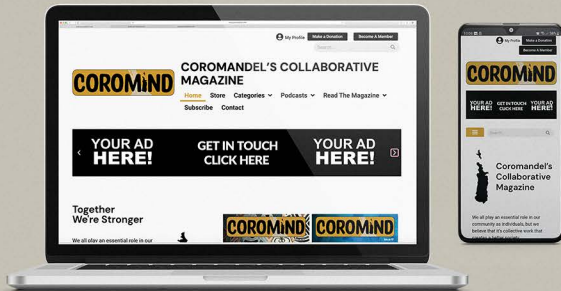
My Profile Make a Donation Become A Member

Search...

COROMIND

COROMANDEL'S COLLABORATIVE MAGAZINE

Home Store Categories Podcasts Read The Magazine Subscribe Contact

YOUR AD HERE! GET IN TOUCH CLICK HERE YOUR AD HERE!

Together We're Stronger

We all play an essential role in our

COROMIND COROMIND

My Profile Make a Donation Become A Member

COROMIND

YOUR AD HERE! GET IN TOUCH CLICK HERE YOUR AD HERE!

Search...

Coromandel's Collaborative Magazine

We all play an essential role in our community as individuals, but we believe that it's collective work that